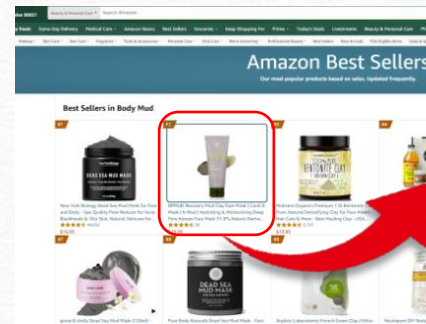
Amazon Best Sellers

Our most popular products based on sales. Updated frequently.

Best Sellers in Body Mud

#1

DEAD SEA MUD MASK

New York Biology Dead Sea Mud Mask for Face and Body

$16.95

#2

#3

BENTONITE CLAY

#4

#7

#8

DEAD SEA MUD MASK

#9

#10

Search Amazon

Beauty & Personal Care

Today's Deals

Best Sellers

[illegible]